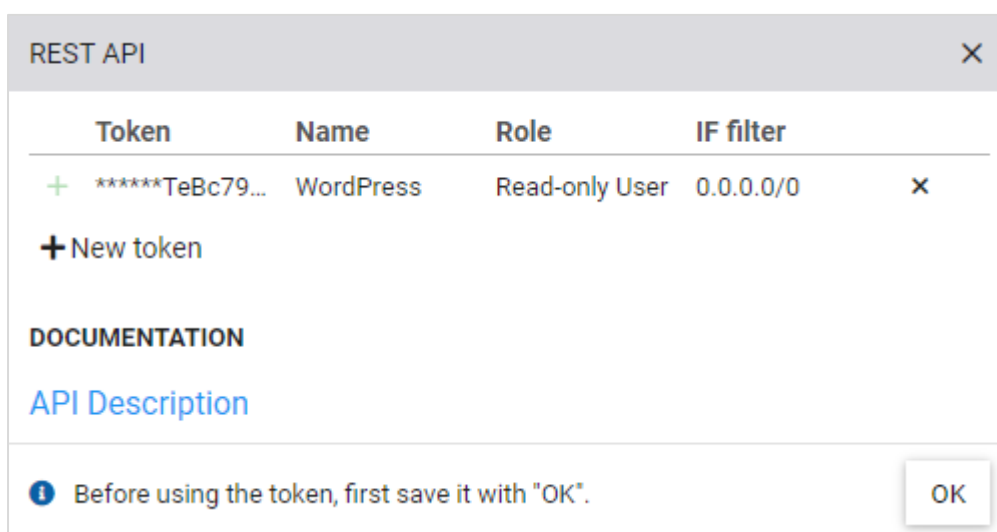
REST API ×

| | Token | Name | Role | IF filter | |
|---|---|---|---|---|---|
| + | \*\*\*\*\*\*TeBc79... | WordPress | Read-only User | 0.0.0.0/0 | × |

+ New token

DOCUMENTATION

API Description

Before using the token, first save it with "OK".

OK